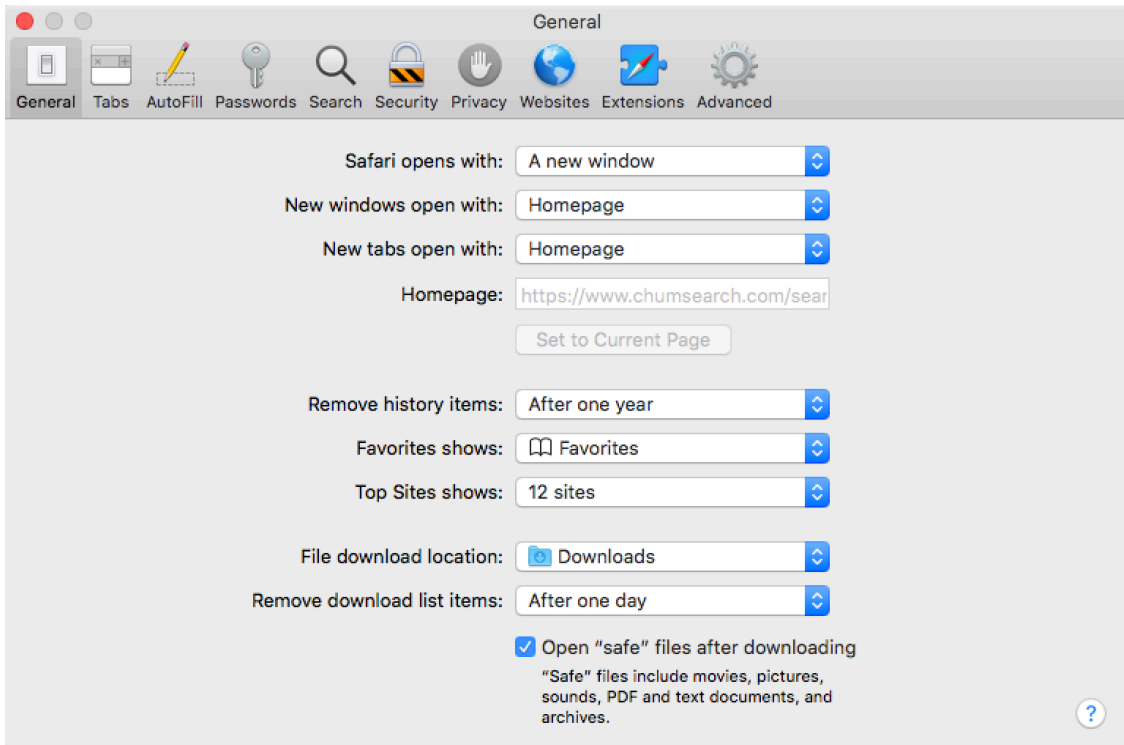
General

General Tabs AutoFill Passwords Search Security Privacy Websites Extensions Advanced

Safari opens with: A new window

New windows open with: Homepage

New tabs open with: Homepage

Homepage: https://www.chumsearch.com/sear

Set to Current Page

Remove history items: After one year

Favorites shows: Favorites

Top Sites shows: 12 sites

File download location: Downloads

Remove download list items: After one day

Open "safe" files after downloading

"Safe" files include movies, pictures, sounds, PDF and text documents, and archives.

?